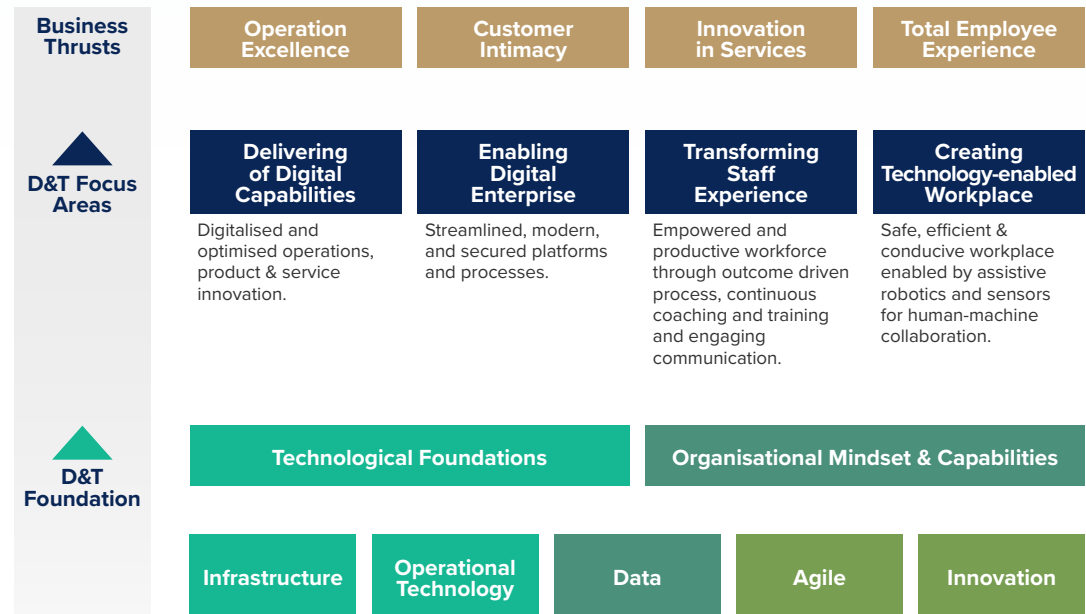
Business Thrusts

Operation Excellence

Customer Intimacy

Innovation in Services

Total Employee Experience

D&T Focus Areas

Delivering of Digital Capabilities

Digitalised and optimised operations, product & service innovation.

Enabling Digital Enterprise

Streamlined, modern, and secured platforms and processes.

Transforming Staff Experience

Empowered and productive workforce through outcome driven process, continuous coaching and training and engaging communication.

Creating Technology-enabled Workplace

Safe, efficient & conducive workplace enabled by assistive robotics and sensors for human-machine collaboration.

D&T Foundation

Technological Foundations

Organisational Mindset & Capabilities

Infrastructure

Operational Technology

Data

Agile

Innovation